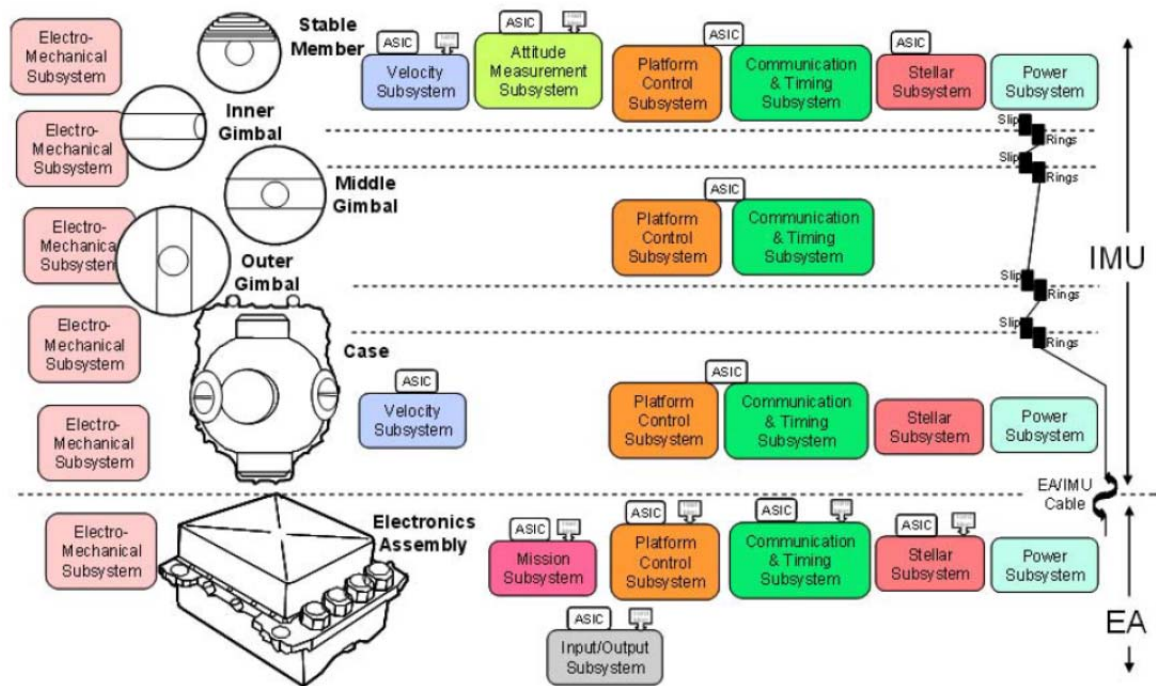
Electro-Mechanical Subsystem

Stable Member

ASIC

Velocity Subsystem

ASIC

Attitude Measurement Subsystem

ASIC

Platform Control Subsystem

Communication & Timing Subsystem

ASIC

Stellar Subsystem

Power Subsystem

Electro-Mechanical Subsystem

Inner Gimbal

Slip Rings

Slip Rings

Middle Gimbal

ASIC

Platform Control Subsystem

Communication & Timing Subsystem

Electro-Mechanical Subsystem

Outer Gimbal

IMU

Slip Rings

Slip Rings

Electro-Mechanical Subsystem

Case

ASIC

Velocity Subsystem

ASIC

Platform Control Subsystem

Communication & Timing Subsystem

Stellar Subsystem

Power Subsystem

Electro-Mechanical Subsystem

EA/IMU Cable

Electro-Mechanical Subsystem

Electronics Assembly

ASIC

Mission Subsystem

ASIC

Platform Control Subsystem

ASIC

Communication & Timing Subsystem

ASIC

Stellar Subsystem

Power Subsystem

ASIC

Input/Output Subsystem

EA